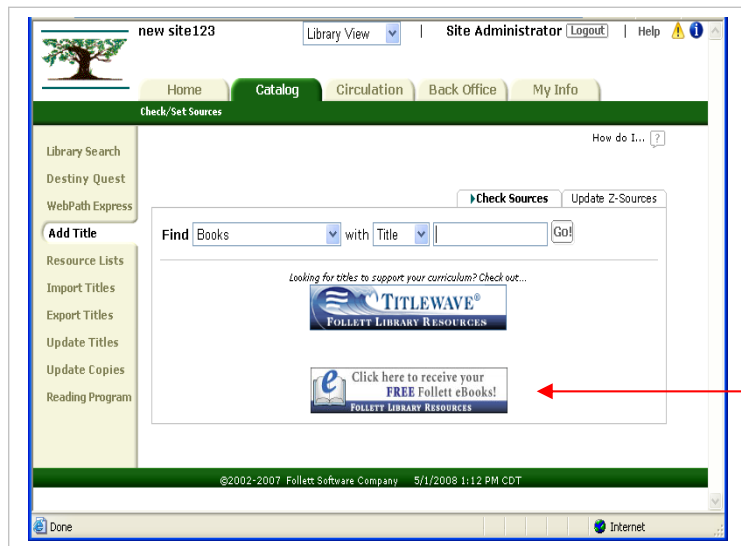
new site123

Library View

Site Administrator Logout | Help

Home

Catalog

Circulation

Back Office

My Info

Check/Set Sources

How do I... ?

Library Search

Destiny Quest

WebPath Express

Add Title

Resource Lists

Import Titles

Export Titles

Update Titles

Update Copies

Reading Program

Check Sources

Update Z-Sources

Find Books with Title Go!

Looking for titles to support your curriculum? Check out...

TITLEWAVE®
FOLLETT LIBRARY RESOURCES

Click here to receive your FREE Follett eBooks!
FOLLETT LIBRARY RESOURCES

©2002-2007 Follett Software Company 5/1/2008 1:12 PM CDT

Done

Internet